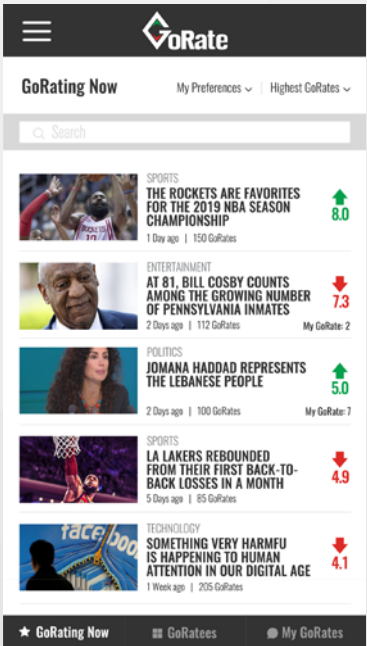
GoRate

GoRating Now

My Preferences

Highest GoRates

Search

SPORTS
THE ROCKETS ARE FAVORITES FOR THE 2019 NBA SEASON CHAMPIONSHIP
1 Day ago | 150 GoRates
8.0

ENTERTAINMENT
AT 81, BILL COSBY COUNTS AMONG THE GROWING NUMBER OF PENNSYLVANIA INMATES
2 Days ago | 112 GoRates
7.3
My GoRate: 2

POLITICS
JOMANA HADDAD REPRESENTS THE LEBANESE PEOPLE
2 Days ago | 100 GoRates
5.0
My GoRate: 7

SPORTS
LA LAKERS REBOUNDED FROM THEIR FIRST BACK-TO-BACK LOSSES IN A MONTH
5 Days ago | 85 GoRates
4.9

TECHNOLOGY
SOMETHING VERY HARMFU IS HAPPENING TO HUMAN ATTENTION IN OUR DIGITAL AGE
1 Week ago | 205 GoRates
4.1

facebook

GoRating Now

GoRatees

My GoRates